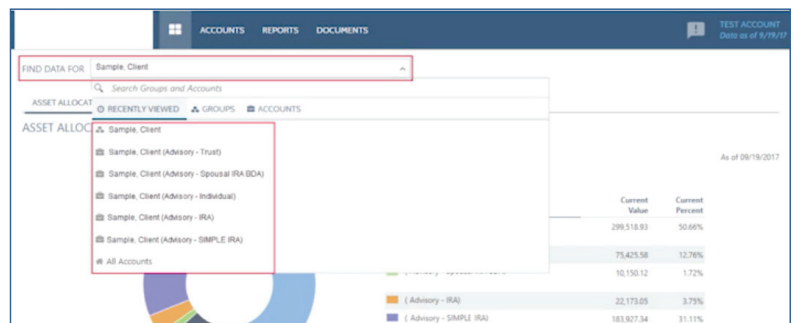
ACCOUNTS REPORTS DOCUMENTS

TEST ACCOUNT
Data as of 9/19/17

FIND DATA FOR Sample, Client

Search Groups and Accounts

RECENTLY VIEWED GROUPS ACCOUNTS

Sample, Client
Sample, Client (Advisory - Trust)
Sample, Client (Advisory - Spousal IRA BDA)
Sample, Client (Advisory - Individual)
Sample, Client (Advisory - IRA)
Sample, Client (Advisory - SIMPLE IRA)
All Accounts

ASSET ALLOCA

ASSET ALLOC

As of 09/19/2017

| | Current Value | Current Percent |
|---|---|---|
| | 299,518.93 | 50.66% |
| | 75,425.58 | 12.76% |
| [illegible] | 10,150.12 | 1.72% |
| ( Advisory - IRA) | 22,173.05 | 3.75% |
| ( Advisory - SIMPLE IRA) | 183,927.34 | 31.11% |